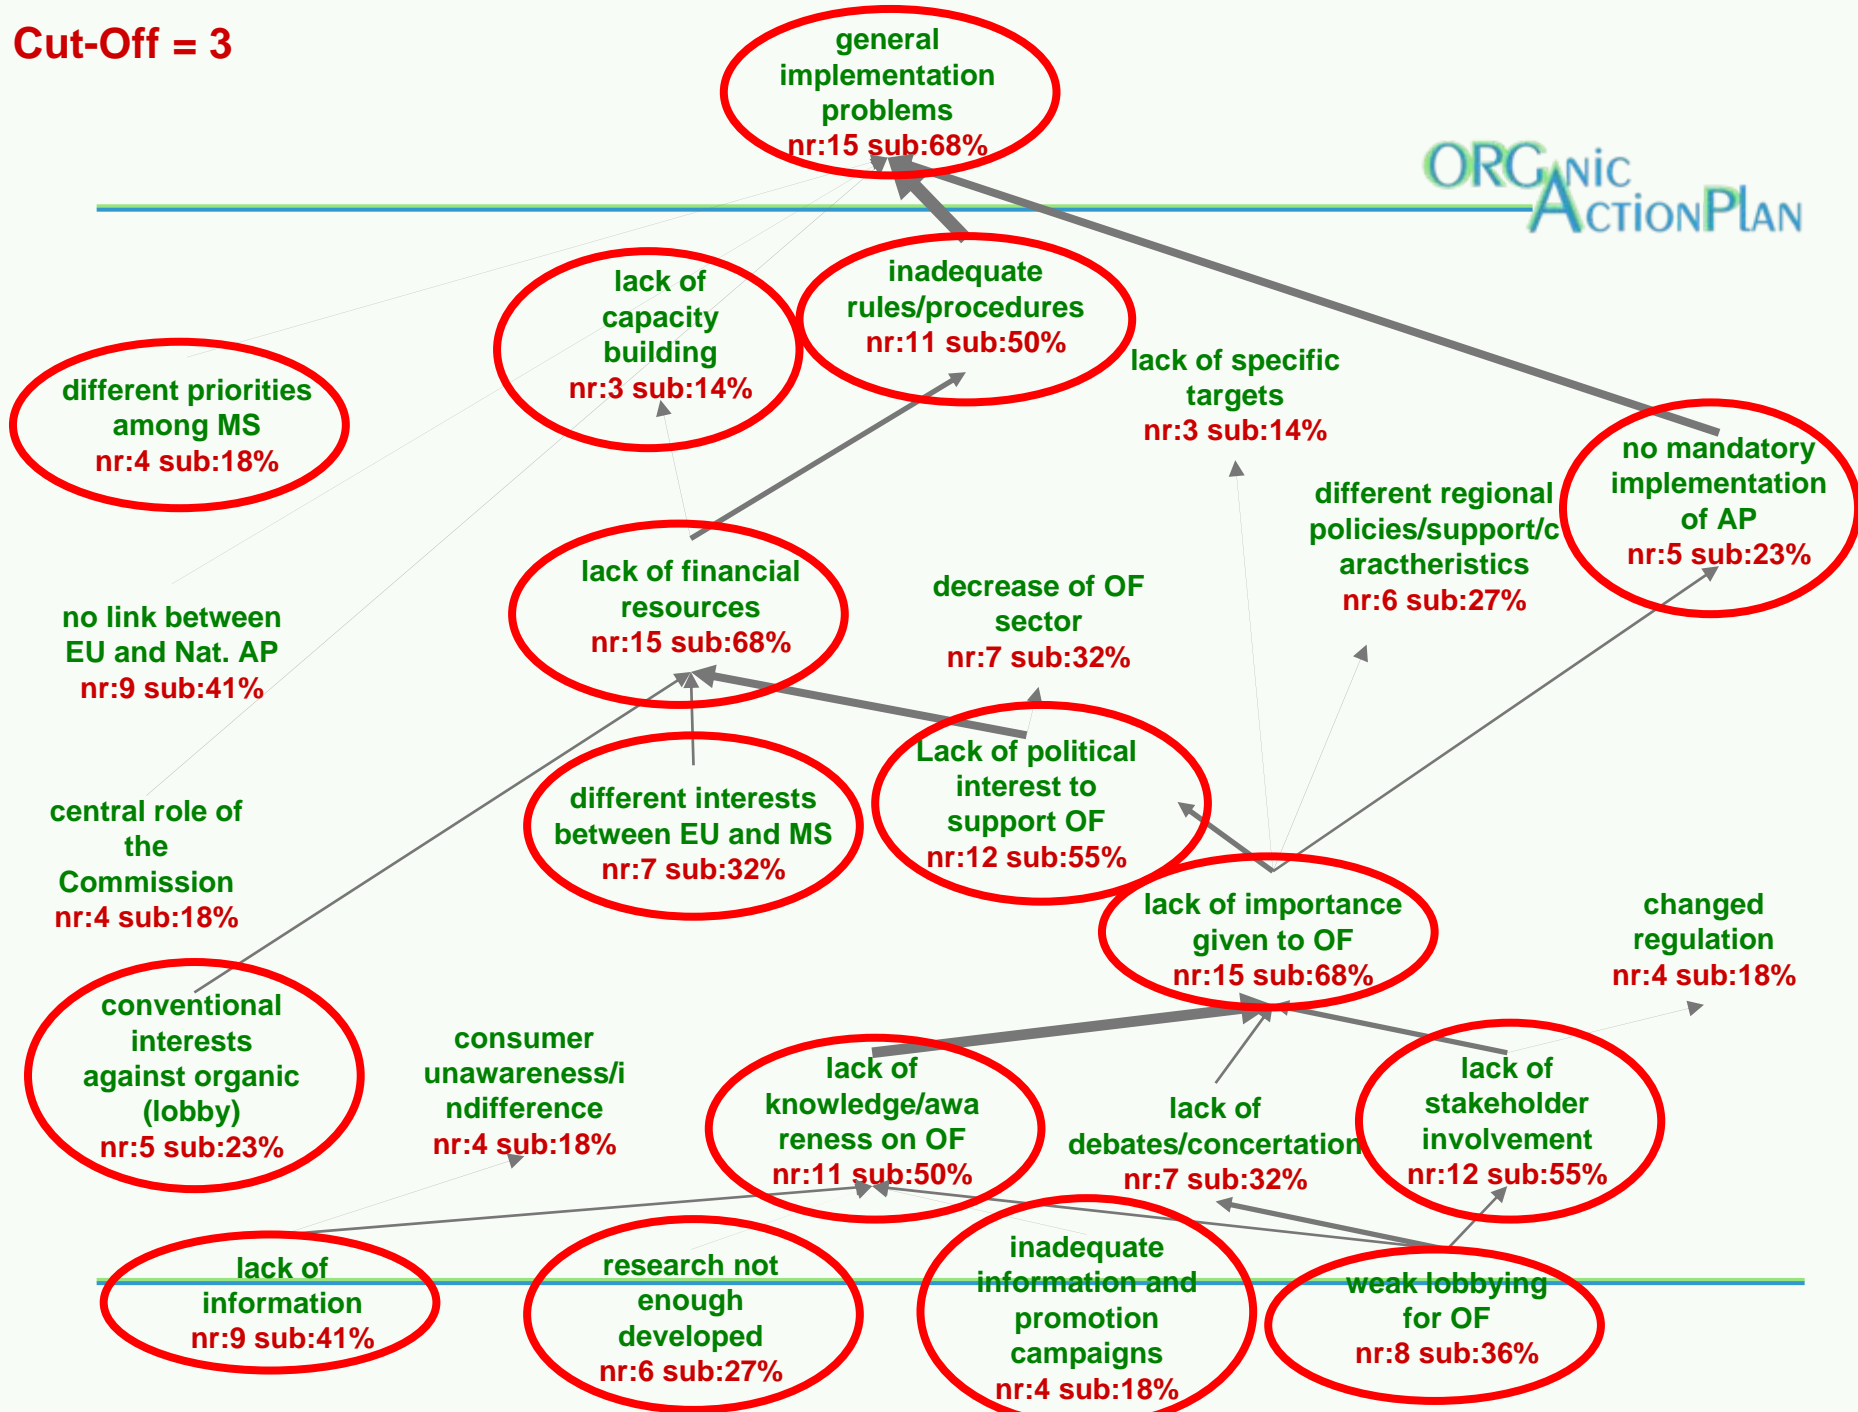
Cut-Off = 3

general implementation problems
nr:15 sub:68%

ORGANIC ACTIONPLAN

lack of capacity building
nr:3 sub:14%

inadequate rules/procedures
nr:11 sub:50%

different priorities among MS
nr:4 sub:18%

lack of specific targets
nr:3 sub:14%

no mandatory implementation of AP
nr:5 sub:23%

different regional policies/support/caractheristics
nr:6 sub:27%

lack of financial resources
nr:15 sub:68%

decrease of OF sector
nr:7 sub:32%

no link between EU and Nat. AP
nr:9 sub:41%

Lack of political interest to support OF
nr:12 sub:55%

different interests between EU and MS
nr:7 sub:32%

central role of the Commission
nr:4 sub:18%

lack of importance given to OF
nr:15 sub:68%

changed regulation
nr:4 sub:18%

conventional interests against organic (lobby)
nr:5 sub:23%

consumer unawareness/indifference
nr:4 sub:18%

lack of knowledge/awareness on OF
nr:11 sub:50%

lack of debates/concertation
nr:7 sub:32%

lack of stakeholder involvement
nr:12 sub:55%

lack of information
nr:9 sub:41%

research not enough developed
nr:6 sub:27%

inadequate information and promotion campaigns
nr:4 sub:18%

weak lobbying for OF
nr:8 sub:36%